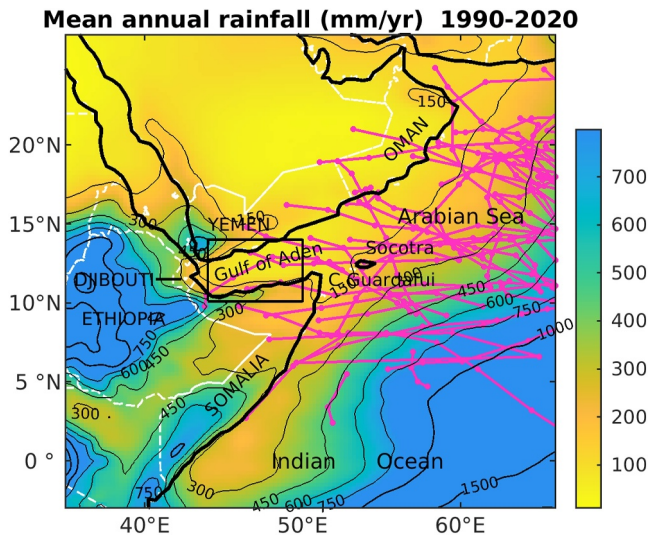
Mean annual rainfall (mm/yr) 1990-2020

20°N
15°N
10°N
5 °N
0 °

40°E
50°E
60°E

700
600
500
400
300
200
100

OMAN
YEMEN
Arabian Sea
Socotra
Gulf of Aden
DJIBOUTI
C. Guardafui
ETHIOPIA
SOMALIA
Indian
Ocean

150
150
300
300
150
100
450
600
750
1000
750
600
450
300
450
750
300
450
600
750
1500